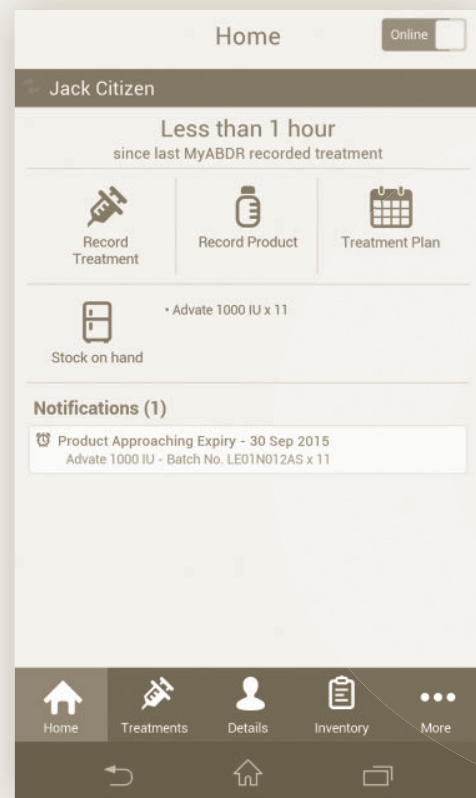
Home

Online

Jack Citizen

Less than 1 hour
since last MyABDR recorded treatment

Record Treatment

Record Product

Treatment Plan

Stock on hand

• Advate 1000 IU x 11

Notifications (1)

Product Approaching Expiry - 30 Sep 2015
Advate 1000 IU - Batch No. LE01N012AS x 11

Home

Treatments

Details

Inventory

More